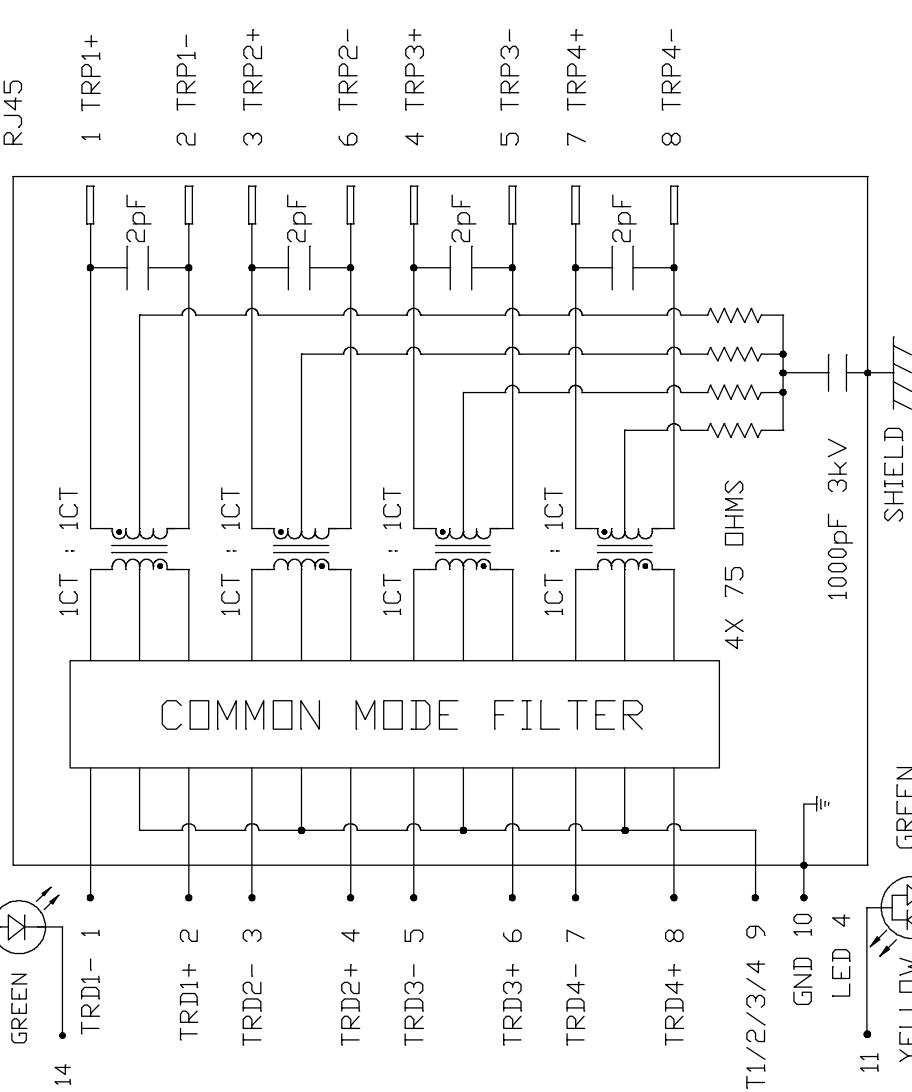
RJ45

1 TRP1+
2 TRP1-
3 TRP2+
6 TRP2-
4 TRP3+
5 TRP3-
7 TRP4+
8 TRP4-

2pF
2pF
2pF
2pF

1CT : 1CT
1CT : 1CT
1CT : 1CT
1CT : 1CT

4X 75 OHMS

1000pF 3kV

SHIELD

COMMON MODE FILTER

GREEN
14
TRD1- 1
TRD1+ 2
TRD2- 3
TRD2+ 4
TRD3- 5
TRD3+ 6
TRD4- 7
TRD4+ 8
T1/2/3/4 9
GND 10
LED 4
11
YELLOW
GREEN